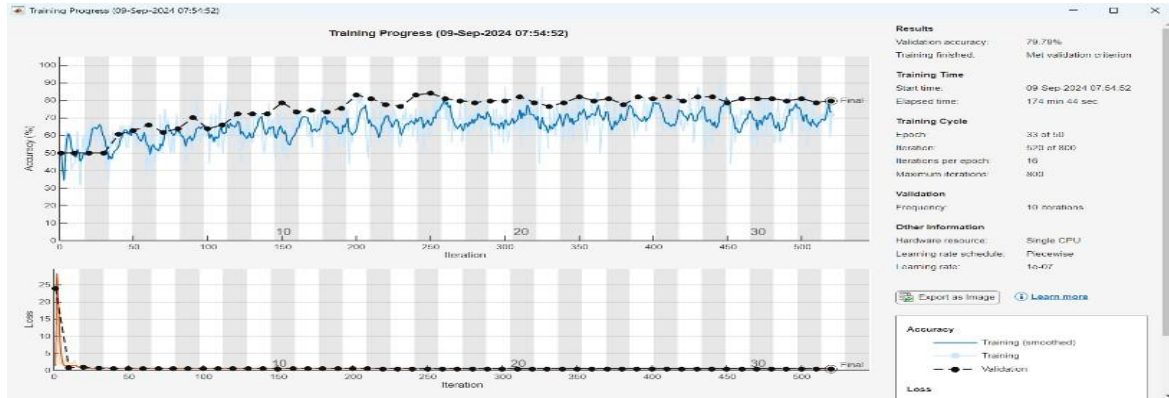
Training Progress (09-Sep-2024 07:54:52)

Training Progress (09-Sep-2024 07:54:52)

Accuracy (%)

100
90
80
70
60
50
40
30
20
10
0

Final

10 20 30

0 50 100 150 200 250 300 350 400 450 500
Iteration

Loss

25
20
15
10
5
0

Final

10 20 30

0 50 100 150 200 250 300 350 400 450 500
Iteration

Results
Validation accuracy: 79.79%
Training finished: Met validation criterion

Training Time
Start time: 09-Sep-2024 07:54:52
Elapsed time: 174 min 44 sec

Training Cycle
Epoch: 33 of 50
Iteration: 520 of 800
Iterations per epoch: 16
Maximum iterations: 800

Validation
Frequency: 10 iterations

Other Information
Hardware resource: Single CPU
Learning rate schedule: Piecewise
Learning rate: 1e-07

Export as Image
Learn more

Accuracy
Training (smoothed)
Training
Validation

Loss